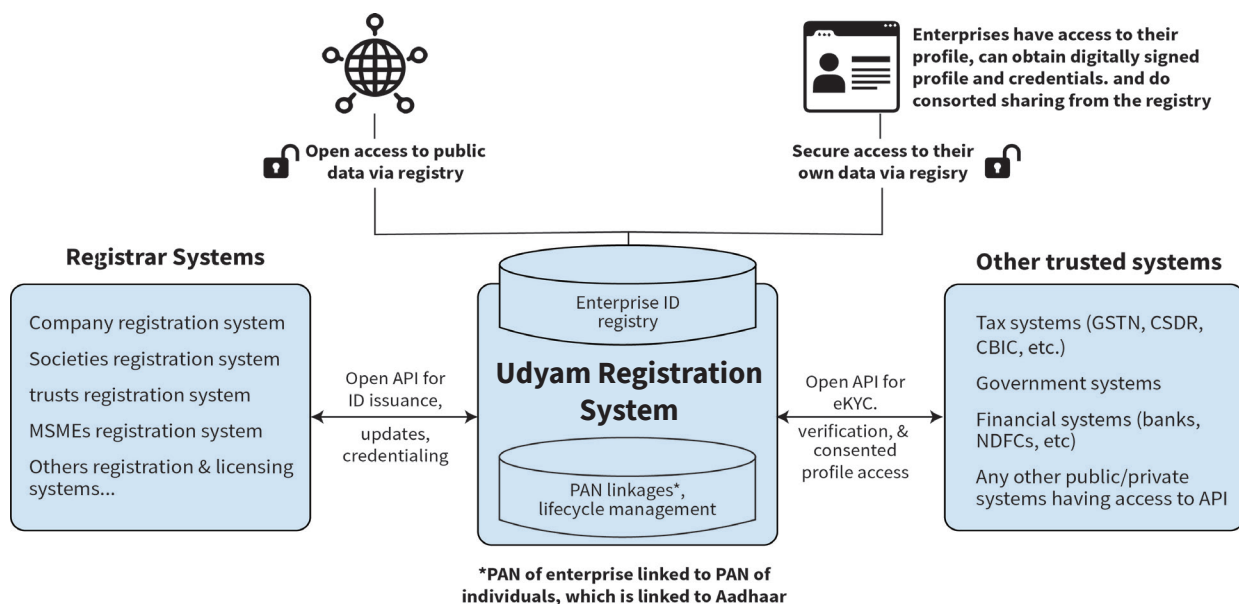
Enterprises have access to their profile, can obtain digitally signed profile and credentials. and do consorted sharing from the registry

Open access to public data via registry

Secure access to their own data via regisry

Registrar Systems

Company registration system
Societies registration system
trusts registration system
MSMEs registration system
Others registration & licensing systems...

Open API for ID issuance,
updates, credentialing

Enterprise ID registry

Udyam Registration System

PAN linkages*, lifecycle management

Open API for eKYC.
verification, & consented profile access

Other trusted systems

Tax systems (GSTN, CSDR, CBIC, etc.)
Government systems
Financial systems (banks, NDFCs, etc)
Any other public/private systems having access to API

*PAN of enterprise linked to PAN of individuals, which is linked to Aadhaar